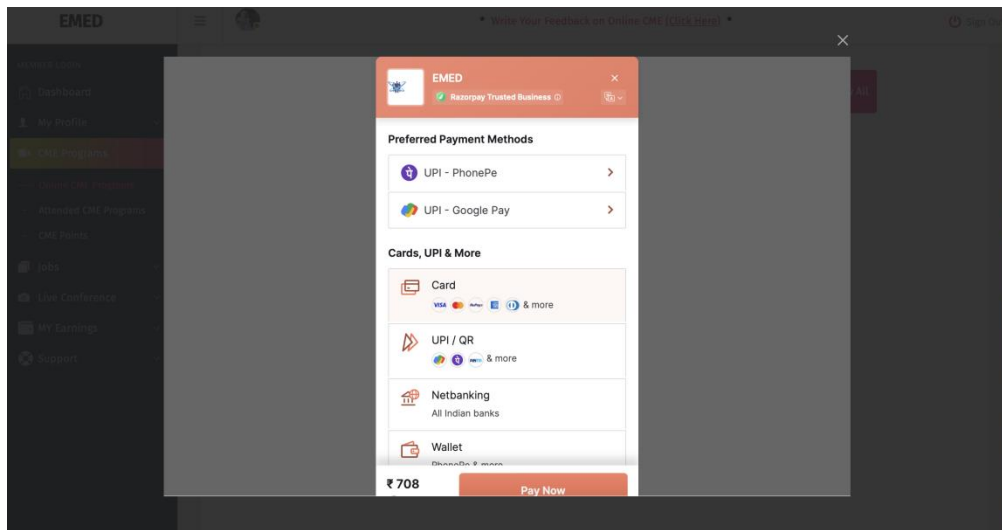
EMED

* Write Your Feedback on Online CME [Click Here] *

Sign Out

Dashboard

My Profile

CME Programs

Attended CME Programs

CME Points

Jobs

Live Conference

MY Earnings

Support

All

EMED

Razorpay Trusted Business

Preferred Payment Methods

UPI - PhonePe

UPI - Google Pay

Cards, UPI & More

Card

VISA & more

UPI / QR

& more

Netbanking

All Indian banks

Wallet

PhonePe & more

₹708

Pay Now